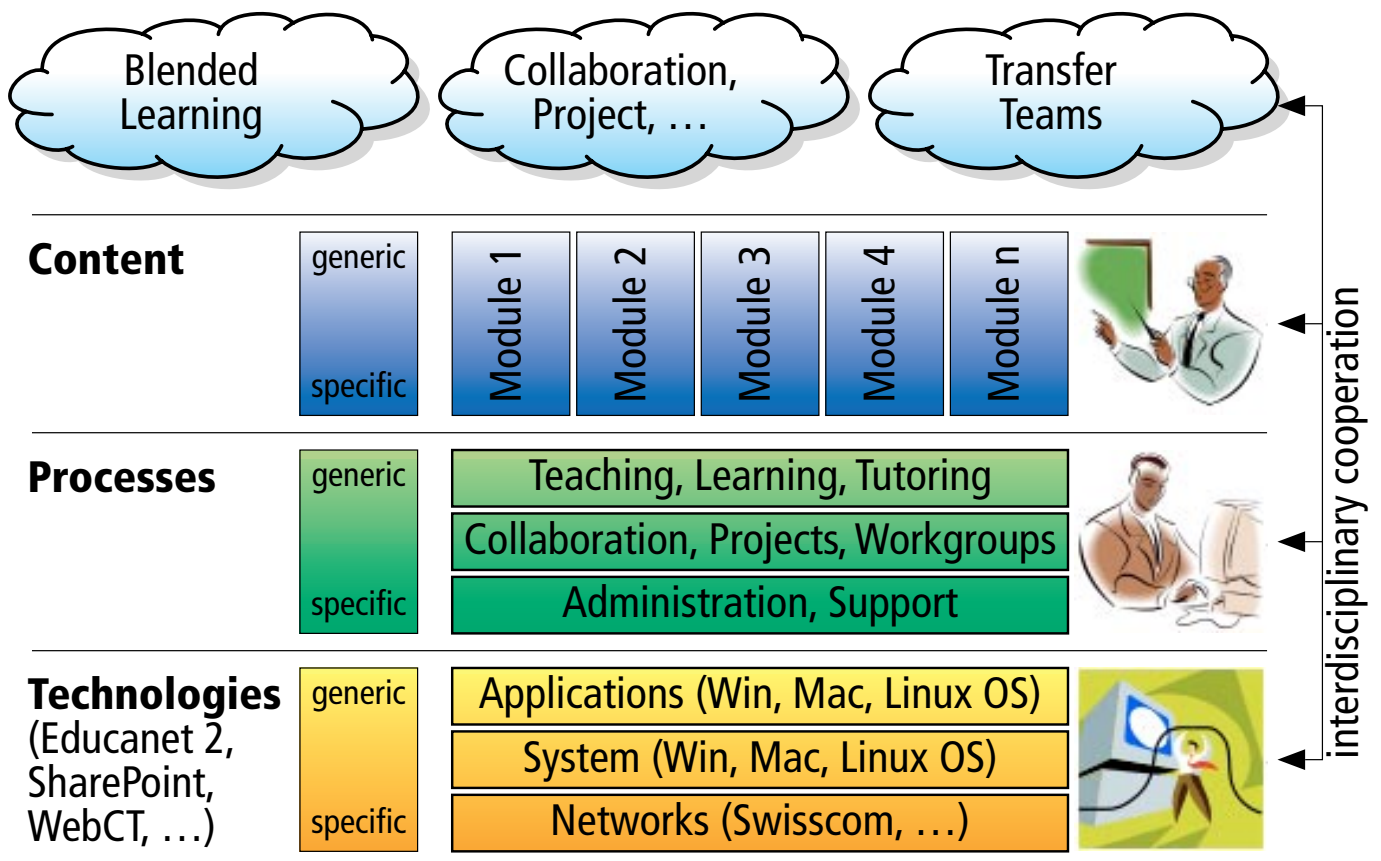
Blended Learning

Collaboration, Project, …

Transfer Teams

Content

generic

specific

Module 1

Module 2

Module 3

Module 4

Module n

Processes

generic

specific

Teaching, Learning, Tutoring

Collaboration, Projects, Workgroups

Administration, Support

Technologies (Educanet 2, SharePoint, WebCT, …)

generic

specific

Applications (Win, Mac, Linux OS)

System (Win, Mac, Linux OS)

Networks (Swisscom, …)

interdisciplinary cooperation